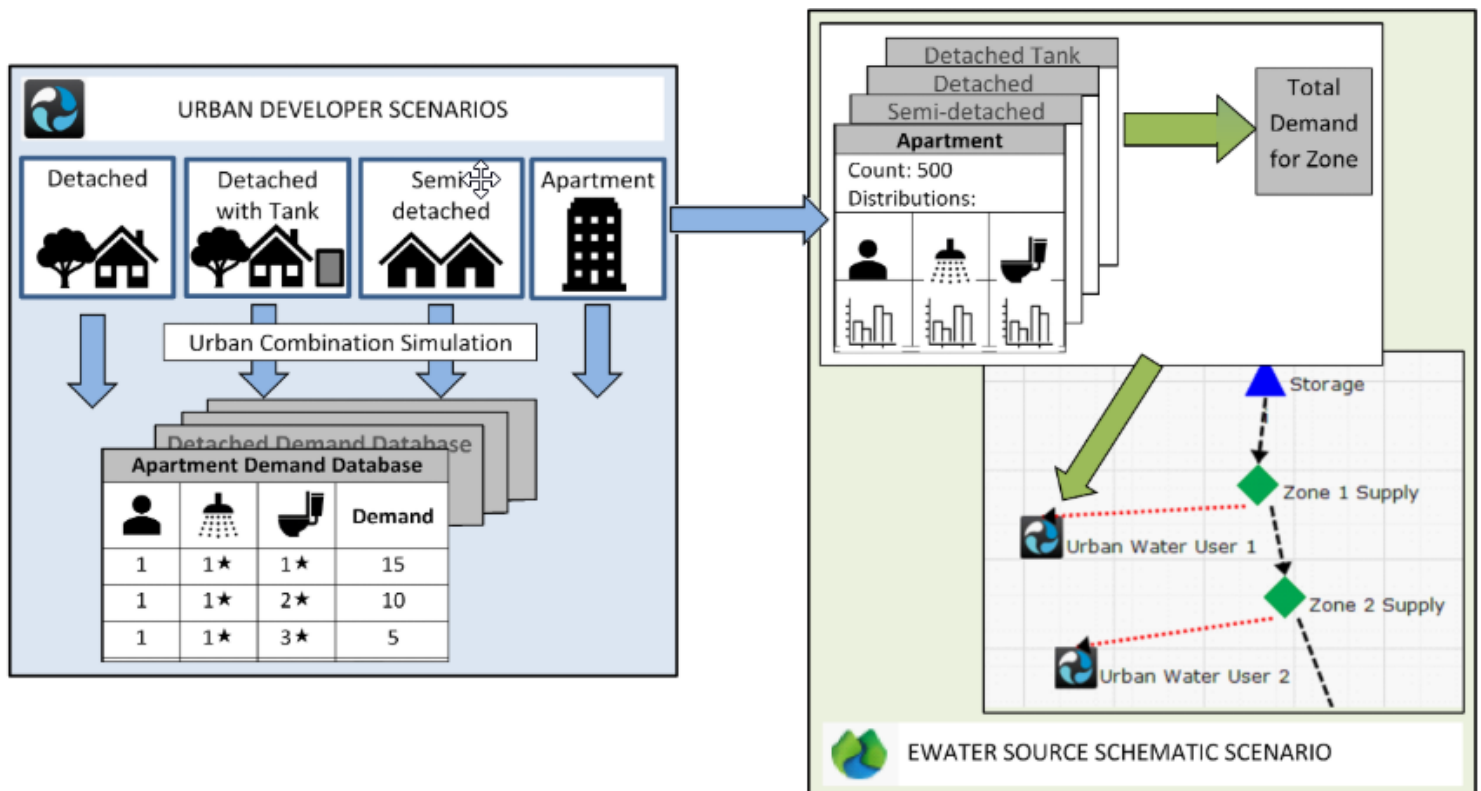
URBAN DEVELOPER SCENARIOS

Detached

Detached with Tank

Semi-detached

Apartment

Urban Combination Simulation

Detached Demand Database

Apartment Demand Database

| | | | Demand |
|---|---|---|---|
| 1 | 1★ | 1★ | 15 |
| 1 | 1★ | 2★ | 10 |
| 1 | 1★ | 3★ | 5 |

Detached Tank

Detached

Semi-detached

Apartment

Count: 500

Distributions:

Total Demand for Zone

Storage

Zone 1 Supply

Urban Water User 1

Zone 2 Supply

Urban Water User 2

EWATER SOURCE SCHEMATIC SCENARIO